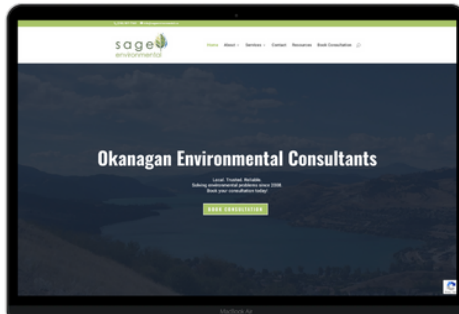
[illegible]

sage environmental

Home About Services Contact Resources Book Consultation

Okanagan Environmental Consultants

Local. Trusted. Reliable.
Solving environmental problems since 2008
Book your consultation today!

BOOK CONSULTATION

MacBook Air